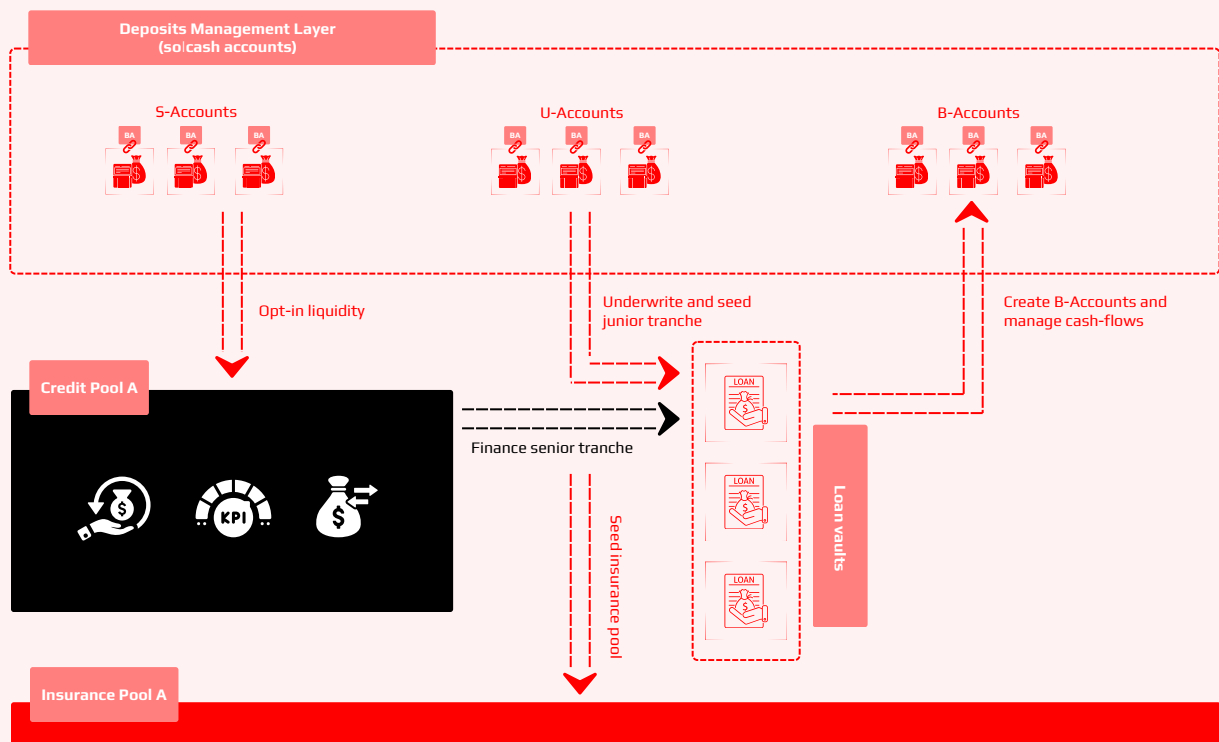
Deposits Management Layer
(so|cash accounts)

S-Accounts

BA BA BA

U-Accounts

BA BA BA

B-Accounts

BA BA BA

Opt-in liquidity

Underwrite and seed junior tranche

Create B-Accounts and manage cash-flows

Credit Pool A

KPI

Finance senior tranche

Seed insurance pool

LOAN

LOAN

LOAN

Loan vaults

Insurance Pool A